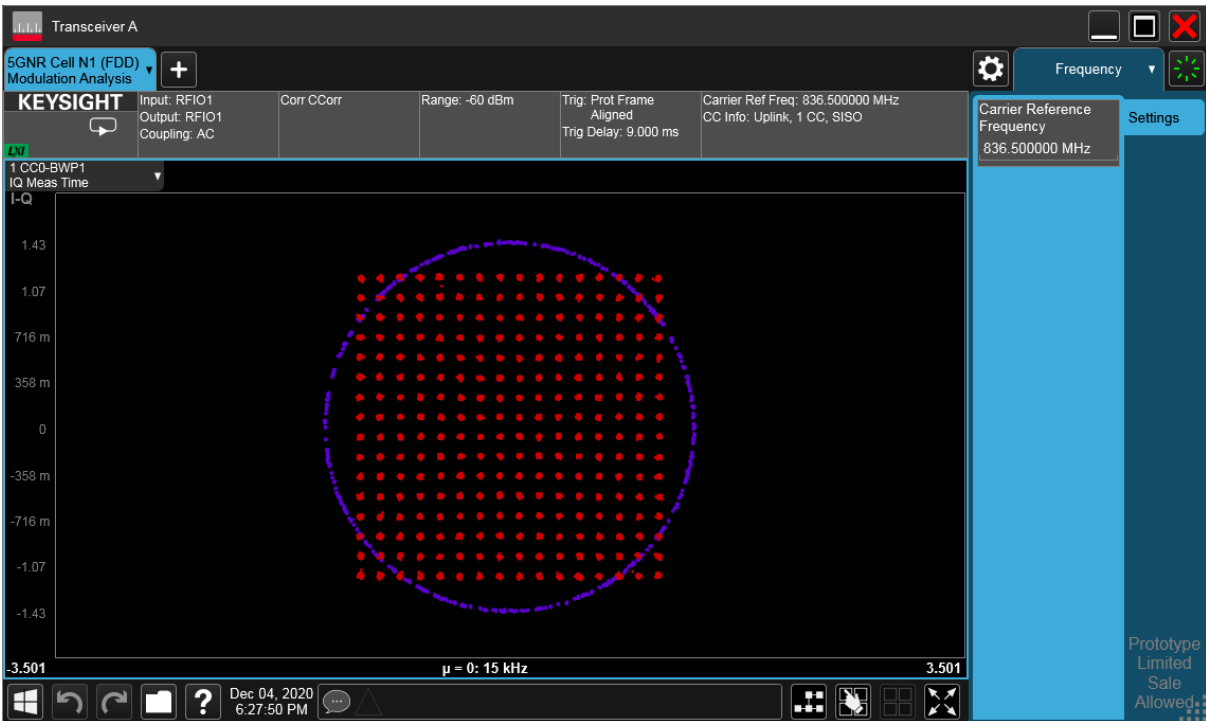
Transceiver A

5GNR Cell N1 (FDD)
Modulation Analysis

Frequency

KEYSIGHT

LXI

Input: RFIO1
Output: RFIO1
Coupling: AC

Corr CCorr

Range: -60 dBm

Trig: Prot Frame Aligned
Trig Delay: 9.000 ms

Carrier Ref Freq: 836.500000 MHz
CC Info: Uplink, 1 CC, SISO

Carrier Reference Frequency
836.500000 MHz

Settings

1 CC0-BWP1
IQ Meas Time

I-Q

1.43
1.07
716 m
358 m
0
-358 m
-716 m
-1.07
-1.43

-3.501
μ = 0: 15 kHz
3.501

Prototype Limited Sale Allowed

Dec 04, 2020
6:27:50 PM